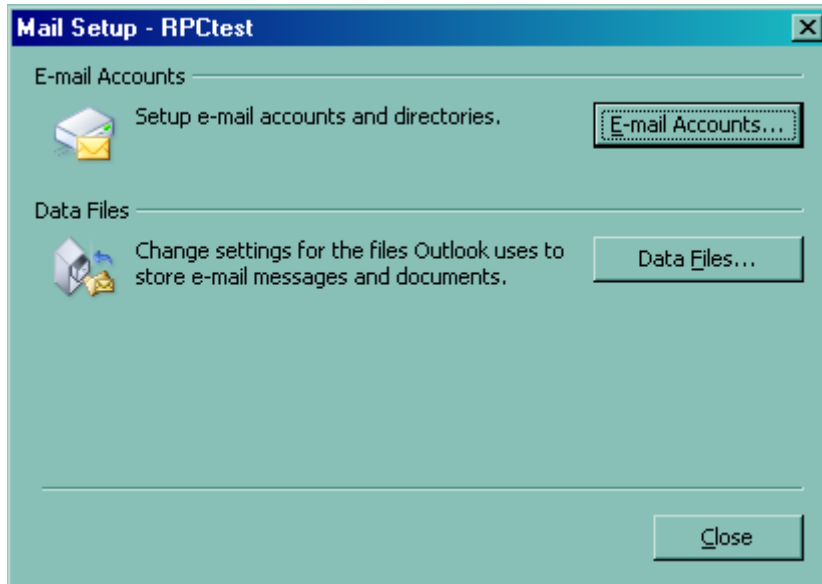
Mail Setup - RPCtest

E-mail Accounts

Setup e-mail accounts and directories.

E-mail Accounts...

Data Files

Change settings for the files Outlook uses to store e-mail messages and documents.

Data Files...

Close